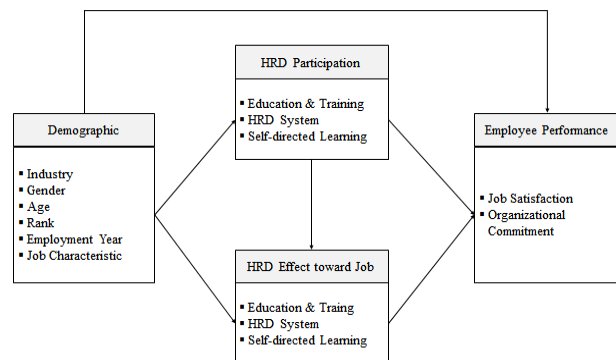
HRD Participation

▪ Education & Training
▪ HRD System
▪ Self-directed Learning

Demographic

▪ Industry
▪ Gender
▪ Age
▪ Rank
▪ Employment Year
▪ Job Characteristic

Employee Performance

▪ Job Satisfaction
▪ Organizational Commitment

HRD Effect toward Job

▪ Education & Traing
▪ HRD System
▪ Self-directed Learning